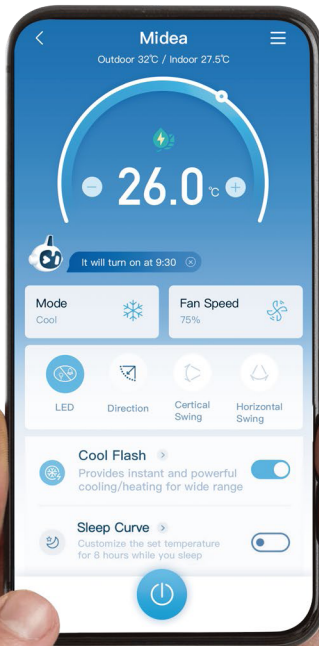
Midea

Outdoor 32℃ / Indoor 27.5℃

26.0℃

It will turn on at 9:30

Mode
Cool

Fan Speed
75%

LED

Direction

Certical Swing

Horizontal Swing

Cool Flash
Provides instant and powerful cooling/heating for wide range

Sleep Curve
Customize the set temperature for 8 hours while you sleep